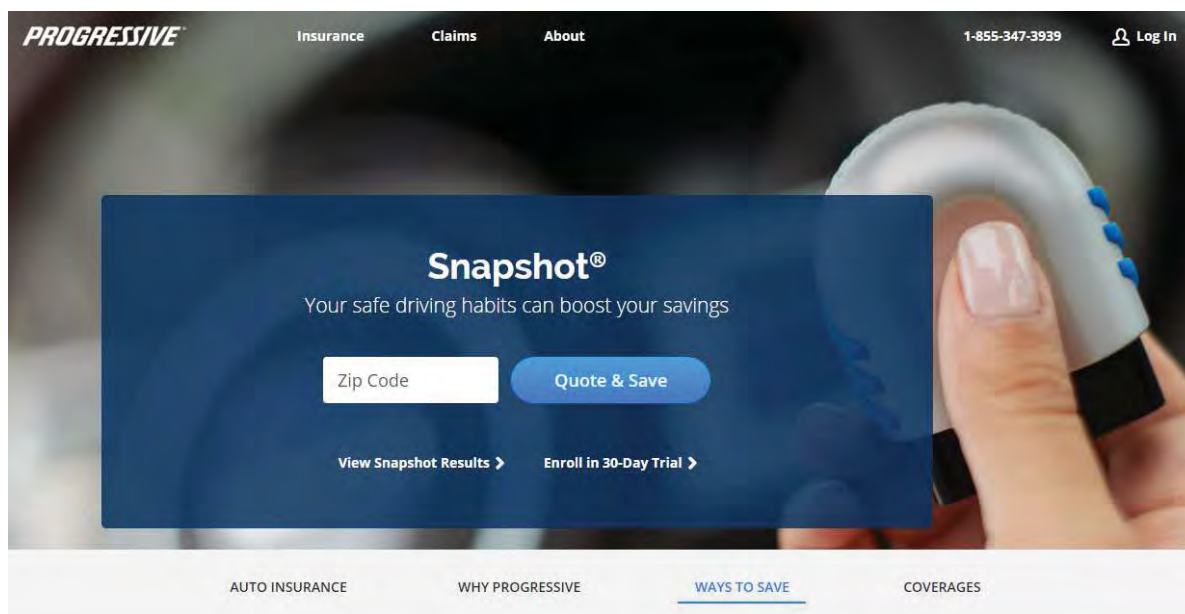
PROGRESSIVE

Insurance Claims About

1-855-347-3939 Log In

Snapshot®

Your safe driving habits can boost your savings

Zip Code

Quote & Save

View Snapshot Results >

Enroll in 30-Day Trial >

AUTO INSURANCE WHY PROGRESSIVE WAYS TO SAVE COVERAGES